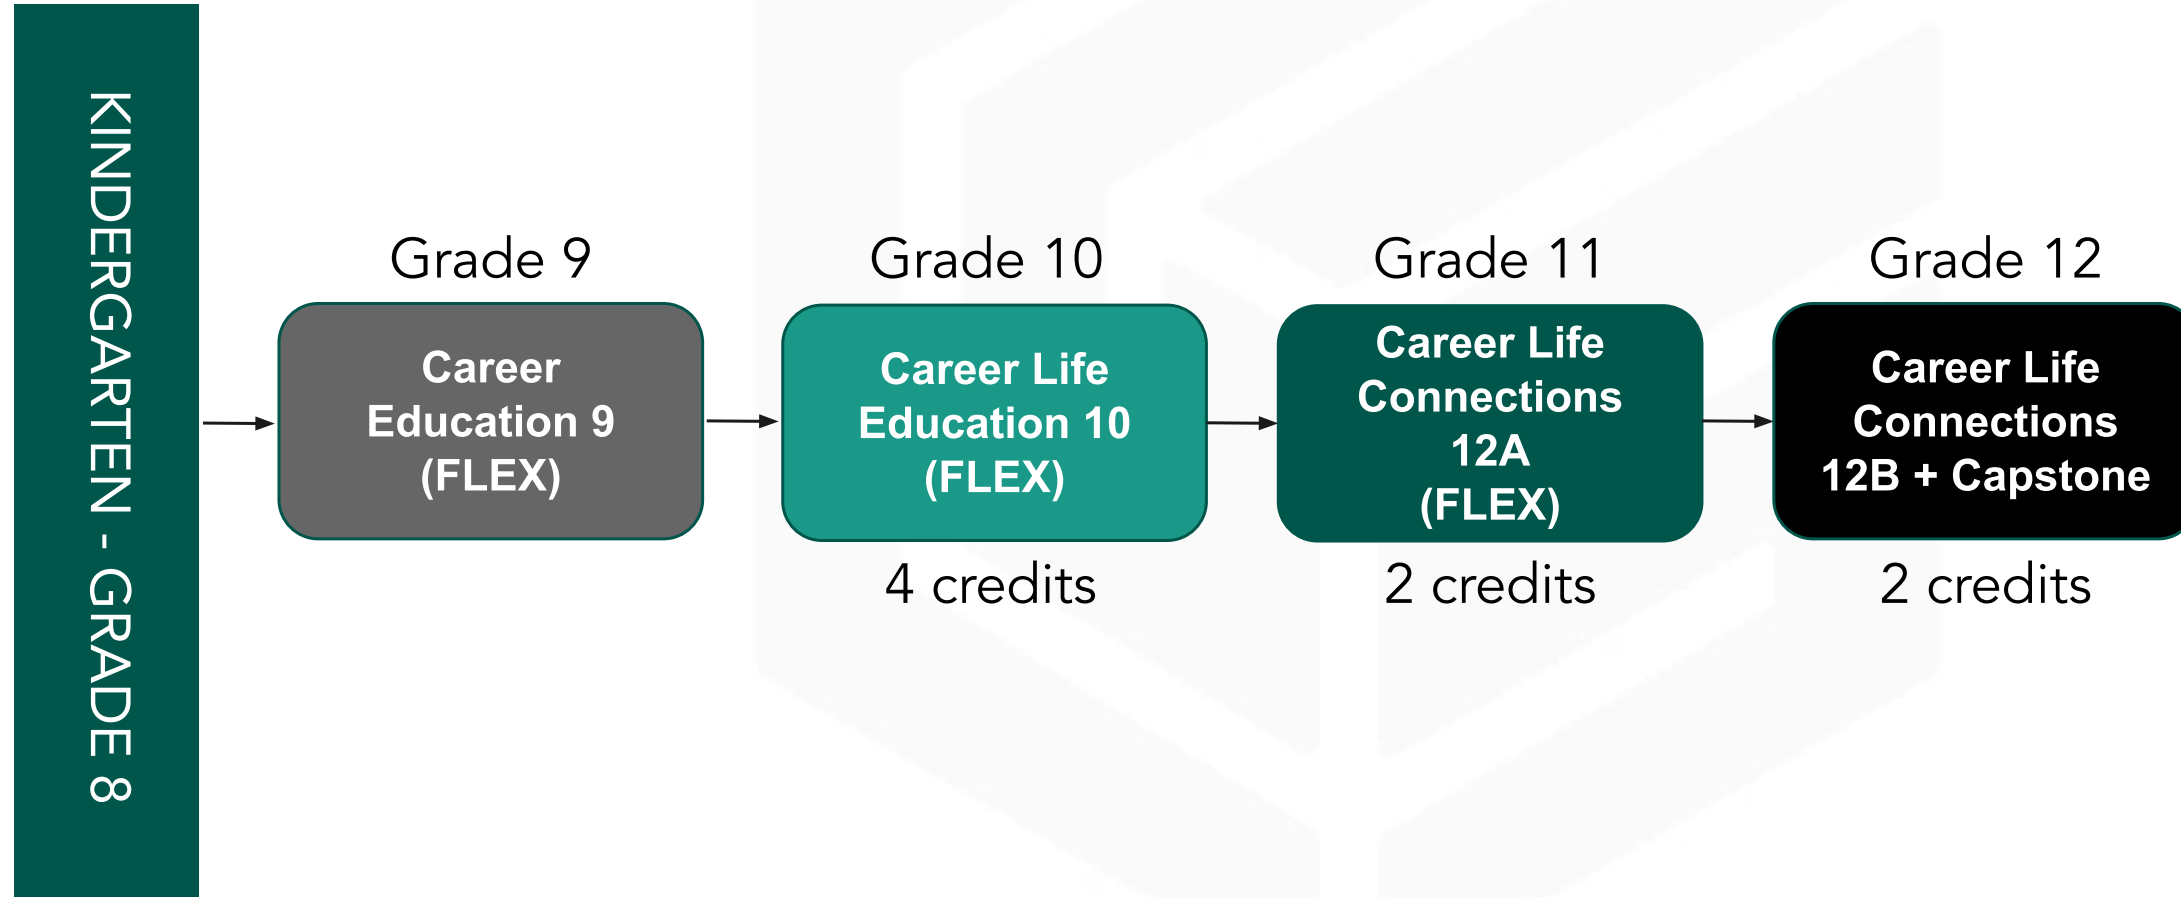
KINDERGARTEN - GRADE 8

Grade 9

Career Education 9 (FLEX)

Grade 10

Career Life Education 10 (FLEX)

4 credits

Grade 11

Career Life Connections 12A (FLEX)

2 credits

Grade 12

Career Life Connections 12B + Capstone

2 credits